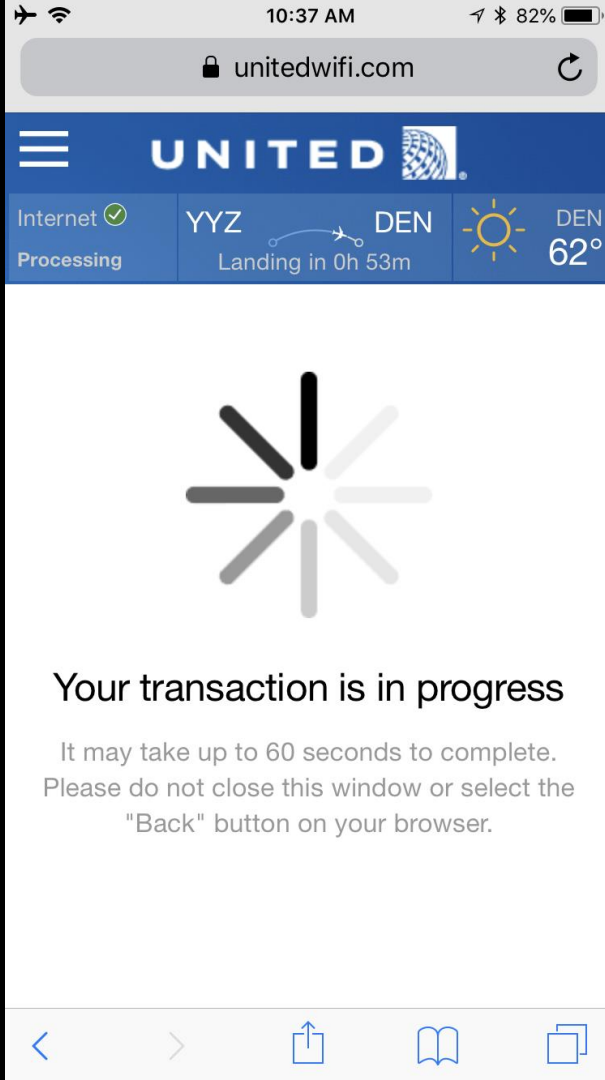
10:37 AM
82%

unitedwifi.com

UNITED

Internet
Processing

YYZ
DEN
Landing in 0h 53m

DEN
62°

Your transaction is in progress

It may take up to 60 seconds to complete. Please do not close this window or select the "Back" button on your browser.